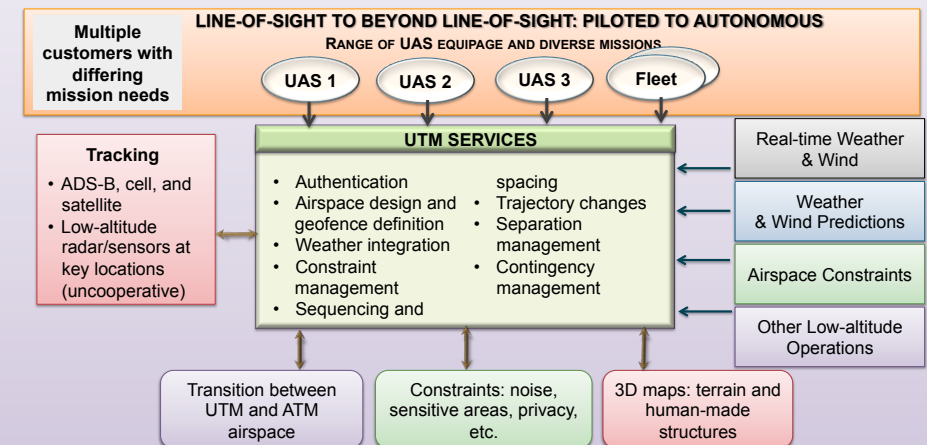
Multiple customers with differing mission needs

LINE-OF-SIGHT TO BEYOND LINE-OF-SIGHT: PILOTED TO AUTONOMOUS

RANGE OF UAS EQUIPAGE AND DIVERSE MISSIONS

UAS 1

UAS 2

UAS 3

Fleet

Tracking

- ADS-B, cell, and satellite
- Low-altitude radar/sensors at key locations (uncooperative)

UTM SERVICES

- Authentication
- Airspace design and geofence definition
- Weather integration
- Constraint management
- Sequencing and spacing
- Trajectory changes
- Separation management
- Contingency management

Real-time Weather & Wind

Weather & Wind Predictions

Airspace Constraints

Other Low-altitude Operations

Transition between UTM and ATM airspace

Constraints: noise, sensitive areas, privacy, etc.

3D maps: terrain and human-made structures